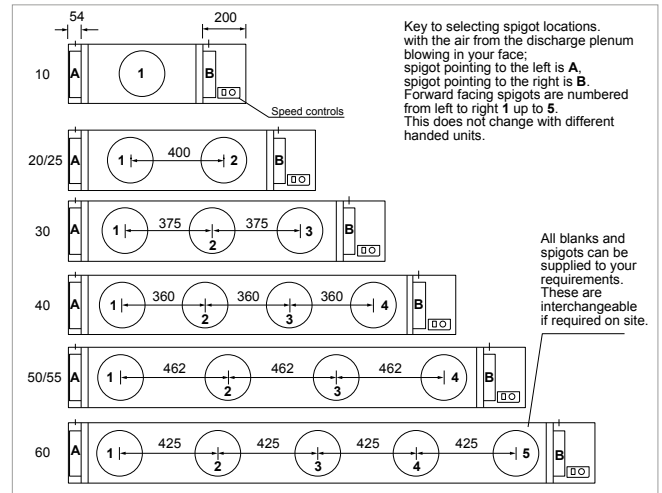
54

200

Key to selecting spigot locations. with the air from the discharge plenum blowing in your face; spigot pointing to the left is **A**, spigot pointing to the right is **B**. Forward facing spigots are numbered from left to right **1** up to **5**. This does not change with different handed units.

10 A 1 B

Speed controls

20/25 A 1 400 2 B

30 A 1 375 2 375 3 B

All blanks and spigots can be supplied to your requirements. These are interchangeable if required on site.

40 A 1 360 2 360 3 360 4 B

50/55 A 1 462 2 462 3 462 4 B

60 A 1 425 2 425 3 425 4 425 5 B